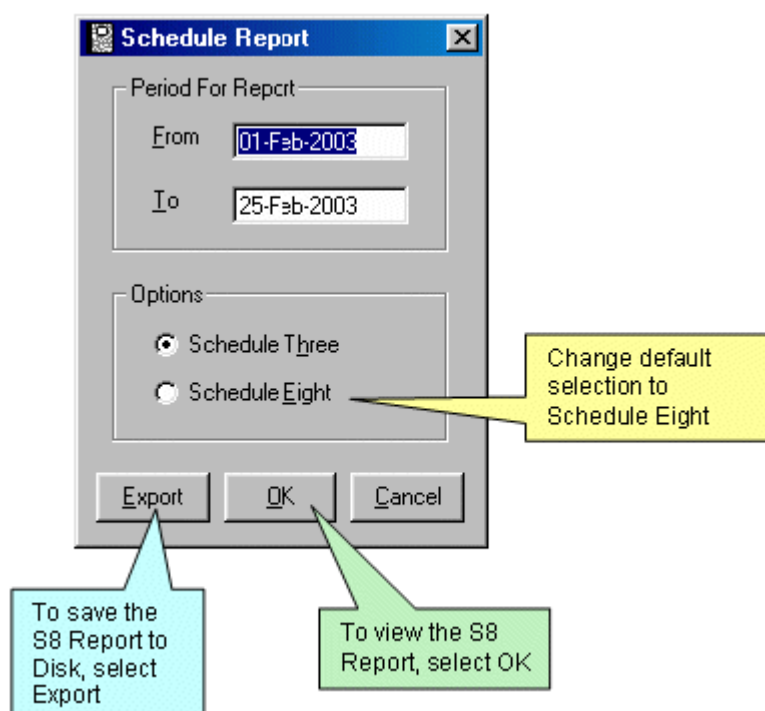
Schedule Report

Period For Report

From 01-Feb-2003

To 25-Feb-2003

Options

Schedule Three

Schedule Eight

Change default selection to Schedule Eight

Export OK Cancel

To save the S8 Report to Disk, select Export

To view the S8 Report, select OK